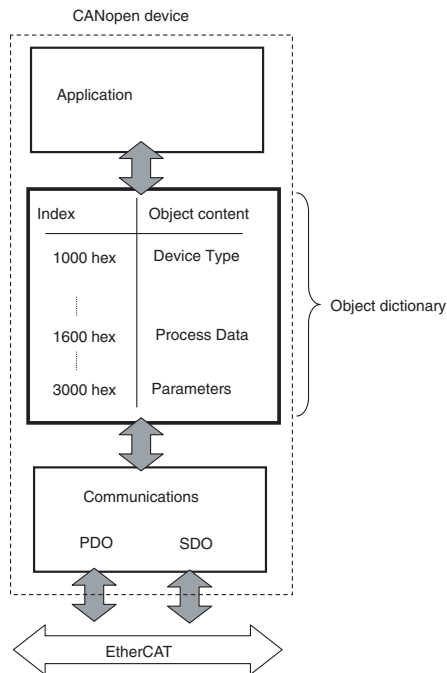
CANopen device

Application

| Index | Object content |
|---|---|
| 1000 hex | Device Type |
| 1600 hex | Process Data |
| 3000 hex | Parameters |

Object dictionary

Communications

PDO SDO

EtherCAT